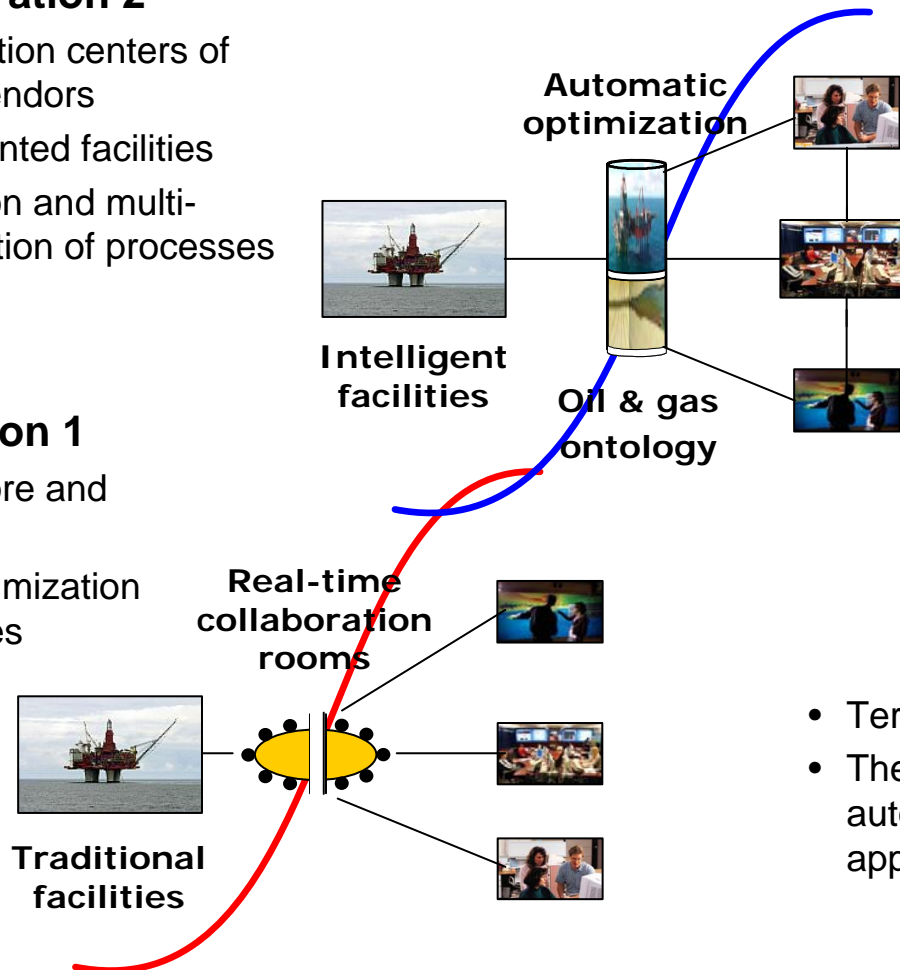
ation 2
tion centers of endors
nted facilities
on and multi-tion of processes

Automatic optimization

Intelligent facilities

Oil & gas ontology

on 1
ore and
mization es

Real-time collaboration rooms

Traditional facilities

• Ter
• The aut app